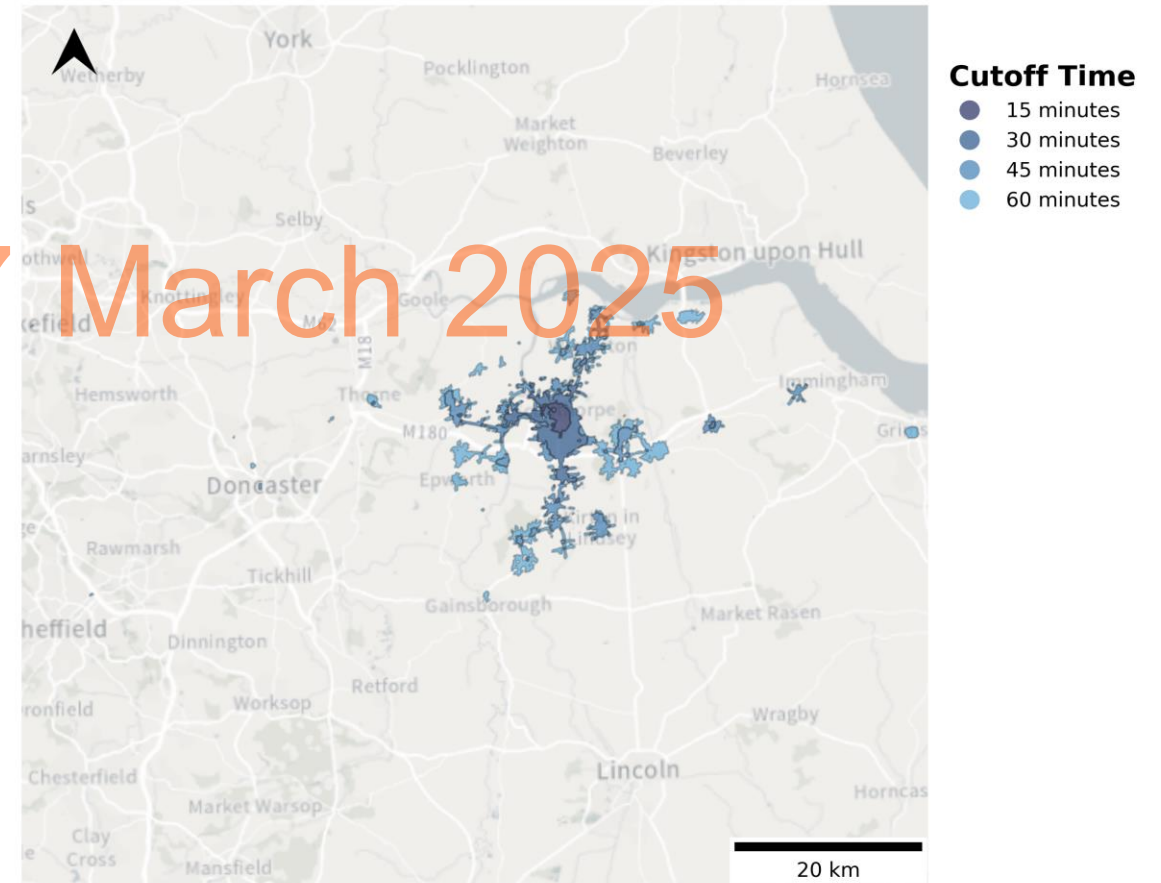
York
Wetherby
Pocklington
Hornsea
Market Weighton
Beverley
ls
Selby
othwell
Kingston upon Hull
Knottingley
Goole
kefield
M62
M18
Immingham
Hemsworth
Thorne
M180
Grims
arnsley
Doncaster
Epworth
Rawmarsh
Kirton in Lindsey
Tickhill
Gainsborough
Market Rasen
heffield
Dinnington
Retford
ronfield
Worksop
Wragby
Lincoln
Chesterfield
Horncas
Market Warsop
Clay Cross
Mansfield
20 km

7 March 2025

Cutoff Time
15 minutes
30 minutes
45 minutes
60 minutes